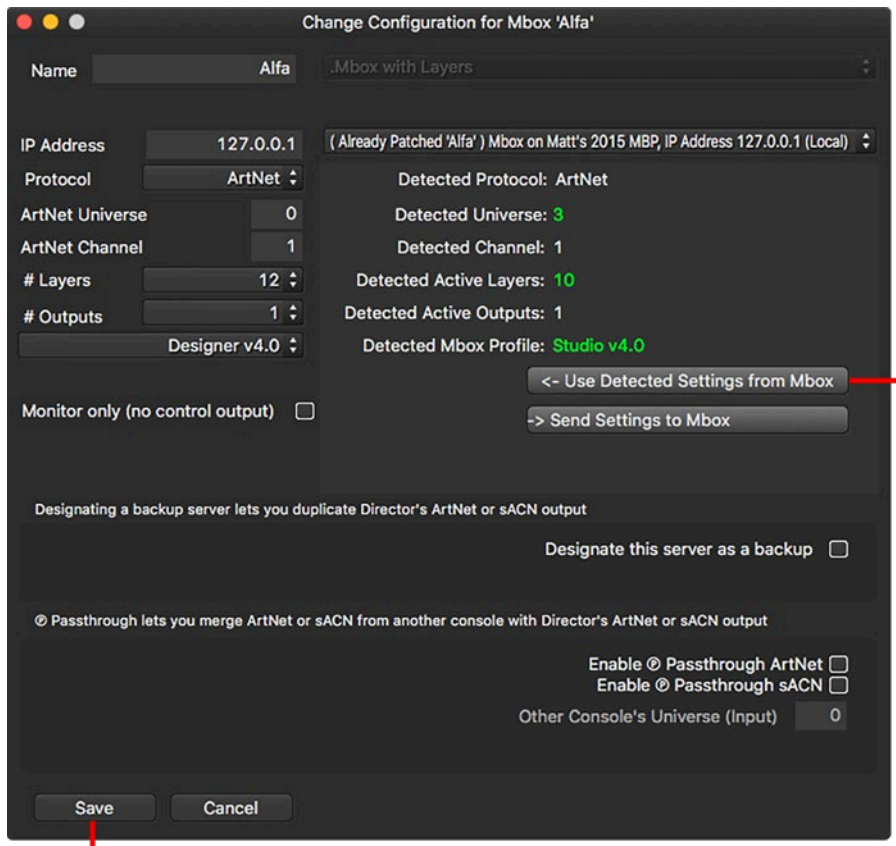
Change Configuration for Mbox 'Alfa'

Name Alfa .Mbox with Layers

IP Address 127.0.0.1
( Already Patched 'Alfa' ) Mbox on Matt's 2015 MBP, IP Address 127.0.0.1 (Local)

Protocol ArtNet
ArtNet Universe 0
ArtNet Channel 1
# Layers 12
# Outputs 1
Designer v4.0

Detected Protocol: ArtNet
Detected Universe: 3
Detected Channel: 1
Detected Active Layers: 10
Detected Active Outputs: 1
Detected Mbox Profile: Studio v4.0

<- Use Detected Settings from Mbox
-> Send Settings to Mbox

Monitor only (no control output)

Designating a backup server lets you duplicate Director's ArtNet or sACN output

Designate this server as a backup

Ⓟ Passthrough lets you merge ArtNet or sACN from another console with Director's ArtNet or sACN output

Enable Ⓟ Passthrough ArtNet
Enable Ⓟ Passthrough sACN
Other Console's Universe (Input) 0

Save Cancel